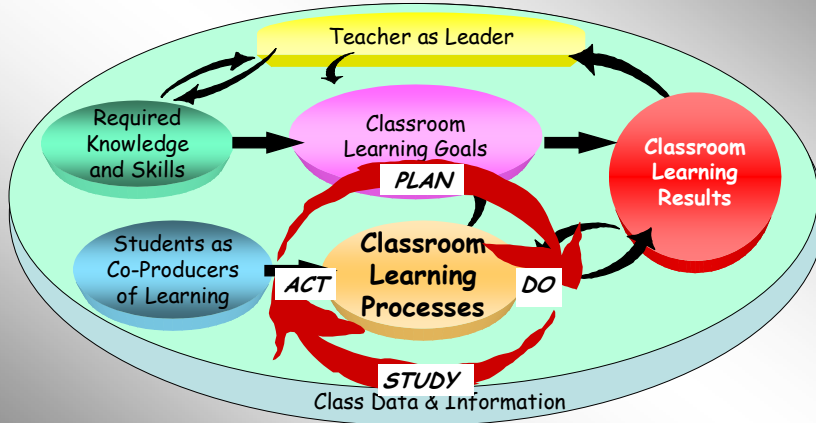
Teacher as Leader

Required Knowledge and Skills

Classroom Learning Goals

Classroom Learning Results

PLAN

Students as Co-Producers of Learning

ACT

Classroom Learning Processes

DO

STUDY

Class Data & Information